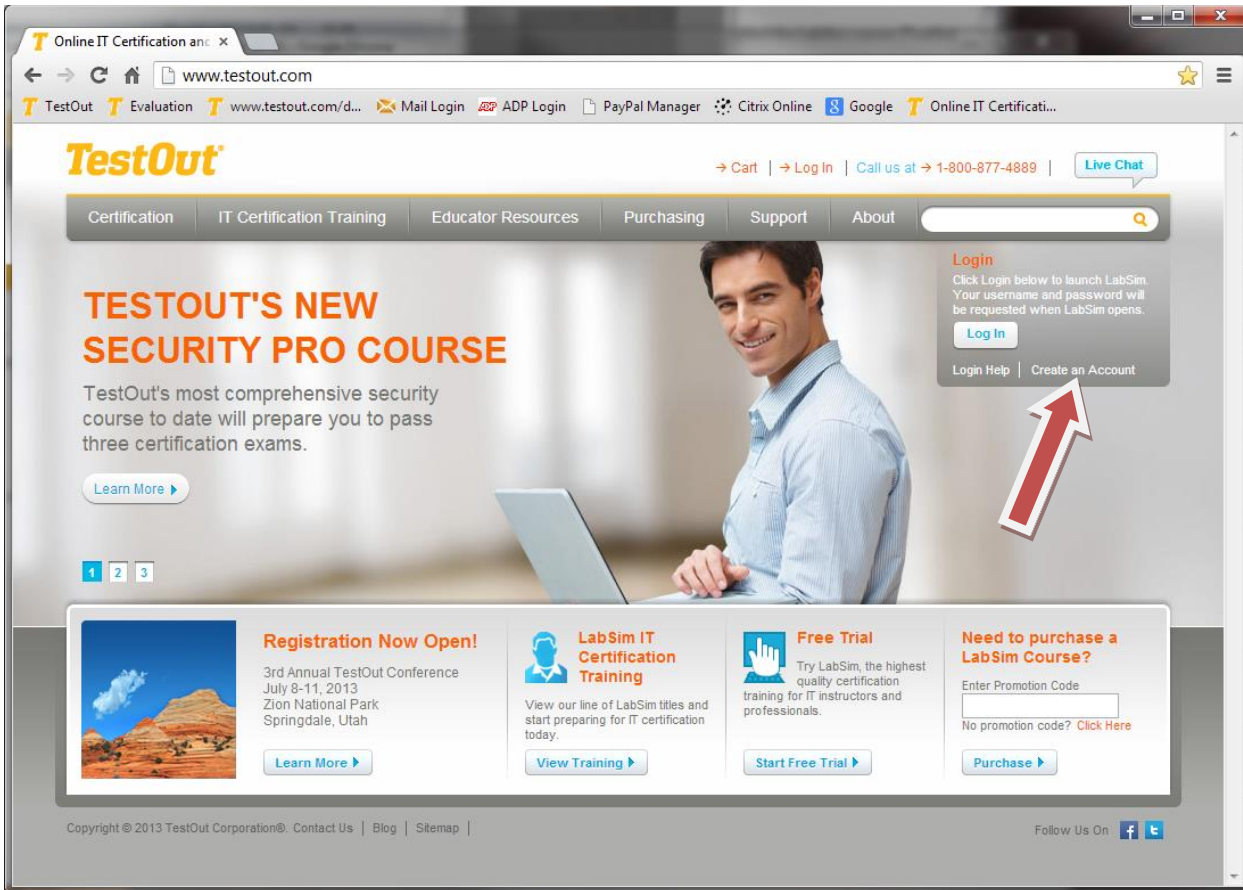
Online IT Certification anc ×

www.testout.com

TestOut Evaluation www.testout.com/d... Mail Login ADP Login PayPal Manager Citrix Online Google Online IT Certificati...

TestOut

→ Cart | → Log In | Call us at → 1-800-877-4889 | Live Chat

Certification | IT Certification Training | Educator Resources | Purchasing | Support | About

Login
Click Login below to launch LabSim. Your username and password will be requested when LabSim opens.
Log In
Login Help | Create an Account

TESTOUT'S NEW SECURITY PRO COURSE

TestOut's most comprehensive security course to date will prepare you to pass three certification exams.

Learn More ▸

1 2 3

Registration Now Open!
3rd Annual TestOut Conference
July 8-11, 2013
Zion National Park
Springdale, Utah
Learn More ▸

LabSim IT Certification Training
View our line of LabSim titles and start preparing for IT certification today.
View Training ▸

Free Trial
Try LabSim, the highest quality certification training for IT instructors and professionals.
Start Free Trial ▸

Need to purchase a LabSim Course?
Enter Promotion Code
No promotion code? Click Here
Purchase ▸

Copyright © 2013 TestOut Corporation®. Contact Us | Blog | Sitemap |

Follow Us On f t